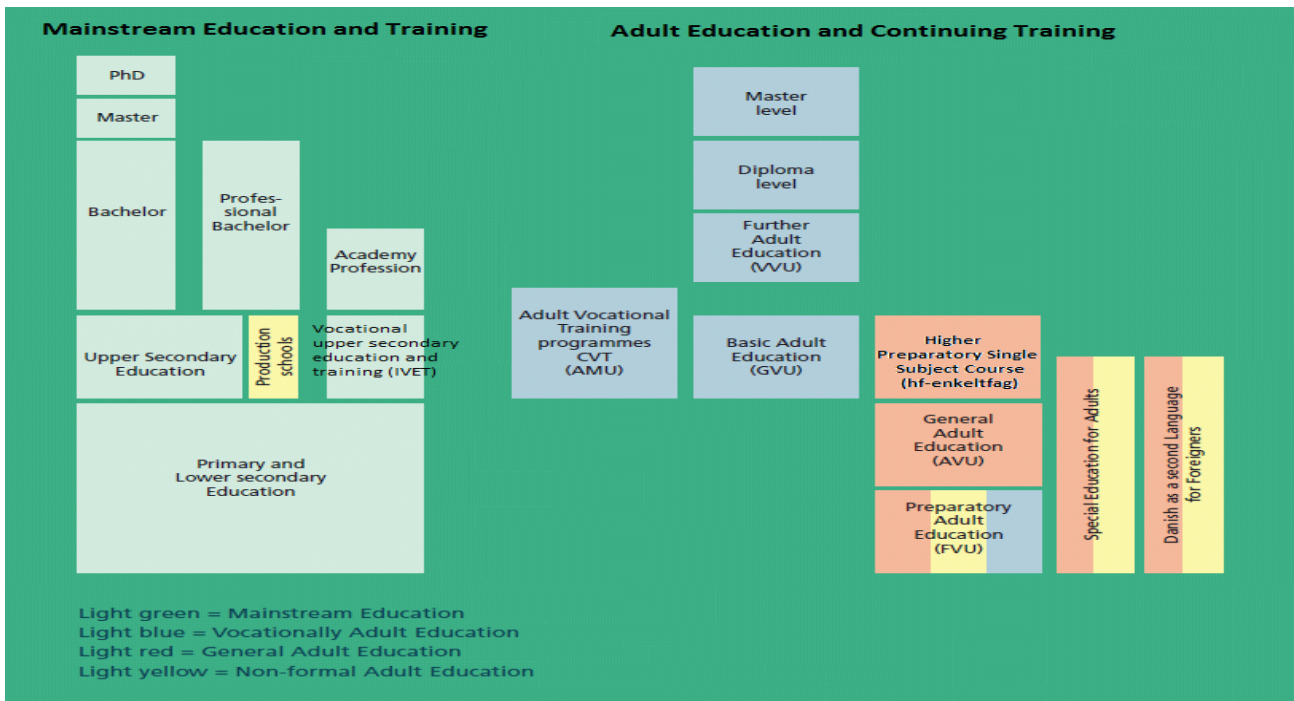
Mainstream Education and Training

PhD

Master

Bachelor

Professional Bachelor

Academy Profession

Upper Secondary Education

Production schools

Vocational upper secondary education and training (IVET)

Primary and Lower secondary Education

Adult Education and Continuing Training

Master level

Diploma level

Further Adult Education (VVU)

Adult Vocational Training programmes CVT (AMU)

Basic Adult Education (GVU)

Higher Preparatory Single Subject Course (hf-enkeltfag)

General Adult Education (AVU)

Preparatory Adult Education (FVU)

Special Education for Adults

Danish as a second Language for Foreigners

Light green = Mainstream Education
Light blue = Vocationally Adult Education
Light red = General Adult Education
Light yellow = Non-formal Adult Education